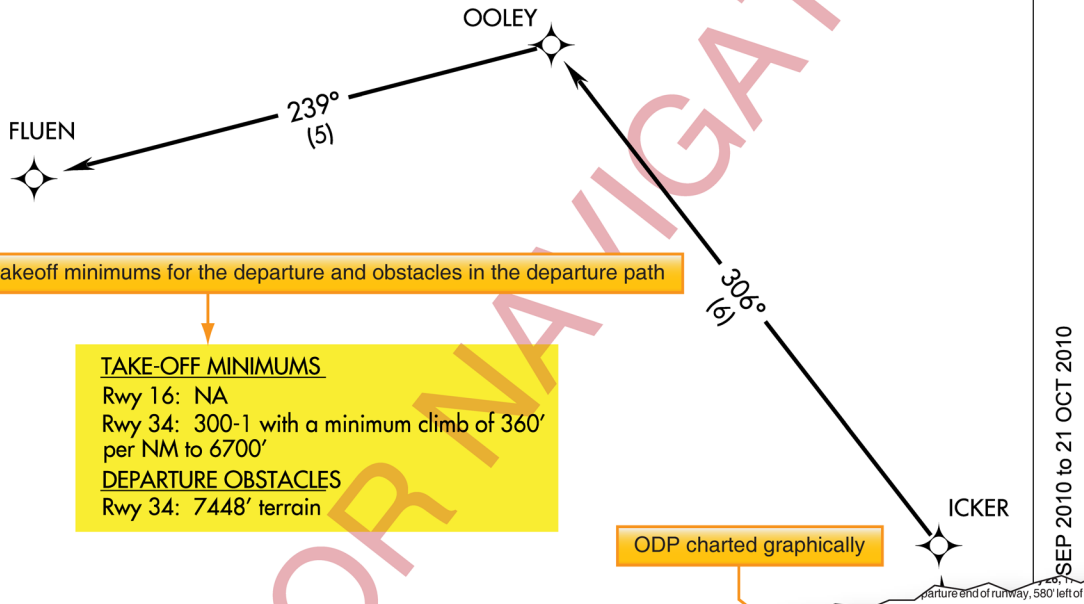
OOLEY

FLUEN

239°
(5)

306°
(6)

akeoff minimums for the departure and obstacles in the departure path

TAKE-OFF MINIMUMS
Rwy 16: NA
Rwy 34: 300-1 with a minimum climb of 360' per NM to 6700'
DEPARTURE OBSTACLES
Rwy 34: 7448' terrain

ICKER

ODP charted graphically

SEP 2010 to 21 OCT 2010

parture end of runway, 580' left of

FOR NAVIGATI